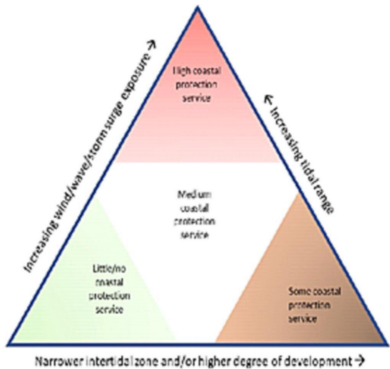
High coastal protection service

Increasing wind/wave/storm surge exposure →

Increasing tidal range →

Medium coastal protection service

Little/no coastal protection service

Some coastal protection service

Narrower intertidal zone and/or higher degree of development →